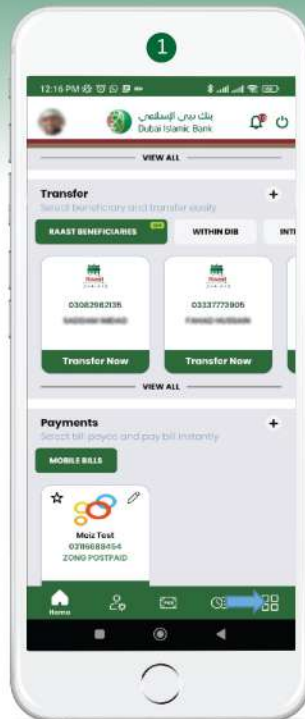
1

12:16 PM

بنك دبي الإسلامي
Dubai Islamic Bank

VIEW ALL

Transfer
Select beneficiary and transfer easily

RAAST BENEFICIARIES | WITHIN DIB | INT

Raast
03082982135
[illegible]
Transfer Now

Raast
03337773905
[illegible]
Transfer Now

VIEW ALL

Payments
Select bill payee and pay bill instantly

MOBILE BILLS

Moiz Test
03116688454
ZONG POSTPAID

Home